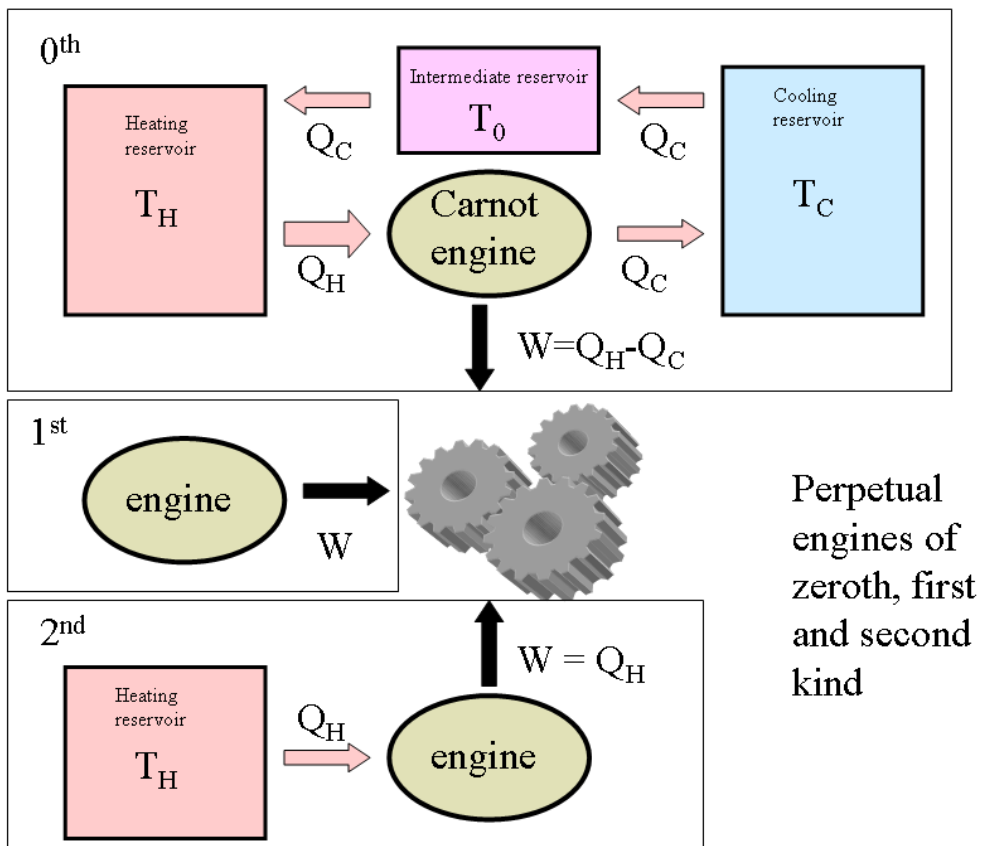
0$^{th}$

Intermediate reservoir

$T_0$

Heating reservoir

$T_H$

$Q_C$

$Q_C$

Cooling reservoir

$T_C$

Carnot engine

$Q_H$

$Q_C$

$W=Q_H-Q_C$

1$^{st}$

engine

W

2$^{nd}$

Heating reservoir

$T_H$

$Q_H$

engine

$W = Q_H$

Perpetual engines of zeroth, first and second kind